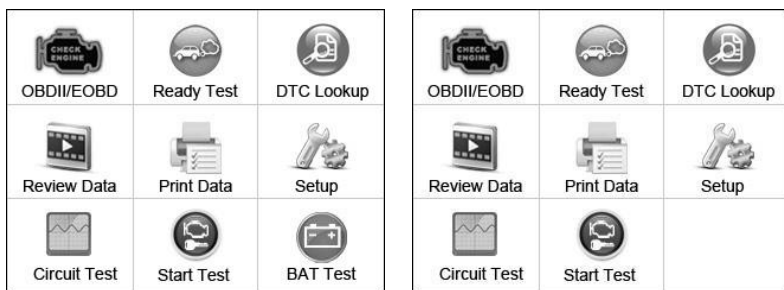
CHECK ENGINE

OBDII/EOBD | Ready Test | DTC Lookup
Review Data | Print Data | Setup
Circuit Test | Start Test | BAT Test

CHECK ENGINE

OBDII/EOBD | Ready Test | DTC Lookup
Review Data | Print Data | Setup
Circuit Test | Start Test